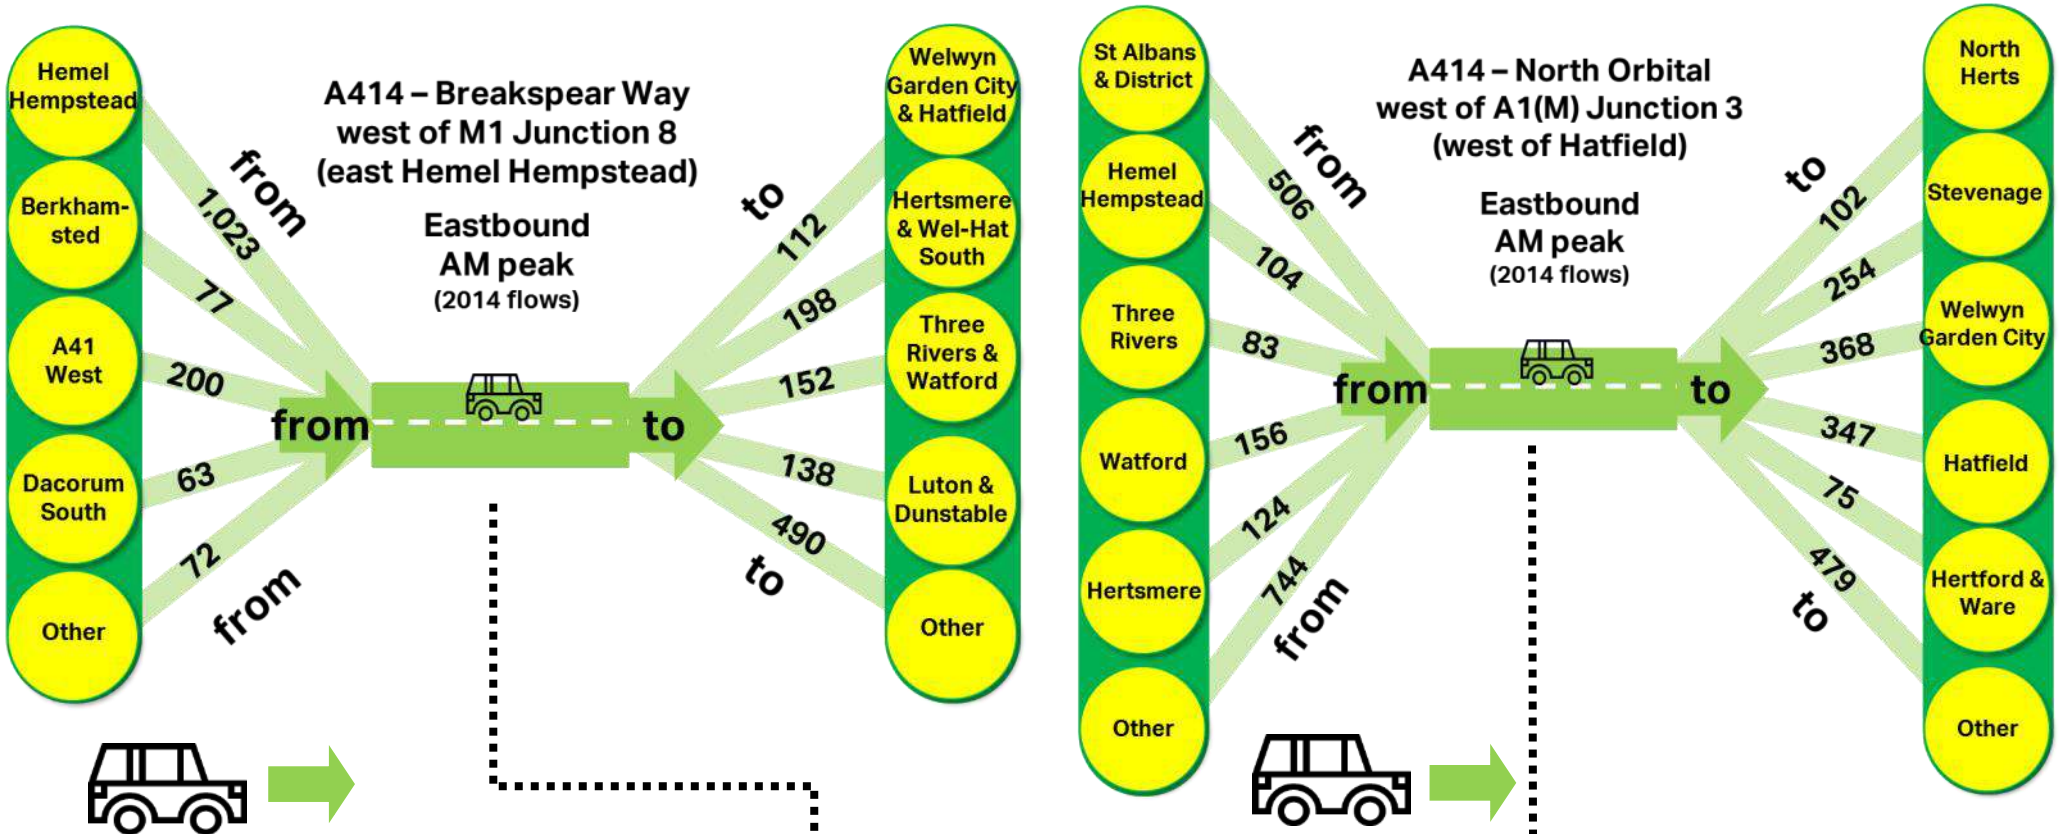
Hemel Hempstead

Berkhamsted

A41 West

Dacorum South

Other

A414 – Breakspear Way
west of M1 Junction 8
(east Hemel Hempstead)

Eastbound
AM peak
(2014 flows)

from
1,023
77
200
from
63
72
from

to
to
112
198
152
138
490
to

Welwyn Garden City & Hatfield

Hertsmere & Wel-Hat South

Three Rivers & Watford

Luton & Dunstable

Other

St Albans & District

Hemel Hempstead

Three Rivers

Watford

Hertsmere

Other

A414 – North Orbital
west of A1(M) Junction 3
(west of Hatfield)

Eastbound
AM peak
(2014 flows)

from
506
104
83
from
156
124
744
from

to
102
254
368
to
347
75
479
to

North Herts

Stevenage

Welwyn Garden City

Hatfield

Hertford & Ware

Other